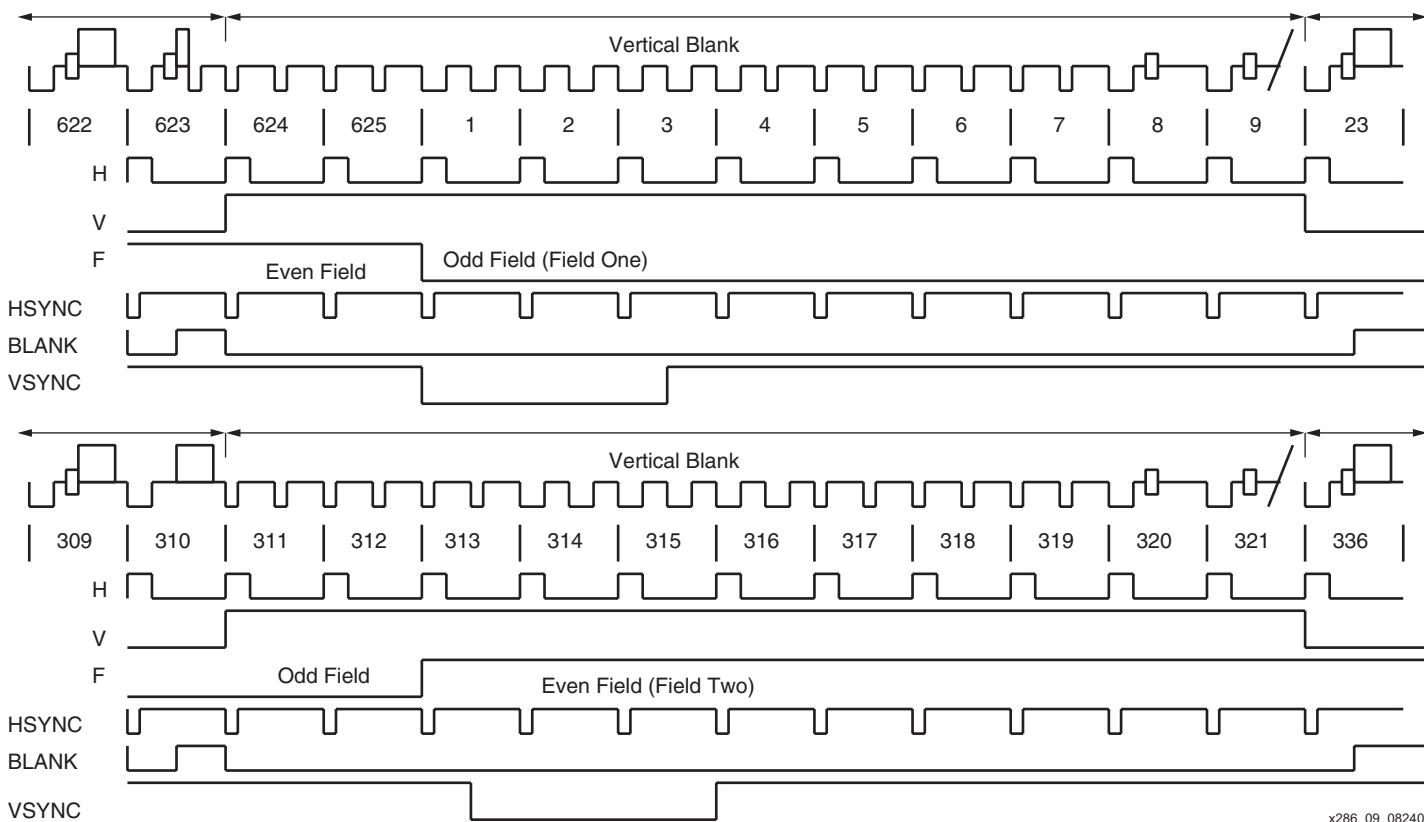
Vertical Blank

| 622 | 623 | 624 | 625 | 1 | 2 | 3 | 4 | 5 | 6 | 7 | 8 | 9 | 23 |

H
V
F
Even Field
Odd Field (Field One)
HSYNC
BLANK
VSYNC

Vertical Blank

| 309 | 310 | 311 | 312 | 313 | 314 | 315 | 316 | 317 | 318 | 319 | 320 | 321 | 336 |

H
V
F
Odd Field
Even Field (Field Two)
HSYNC
BLANK
VSYNC

x286_09_08240